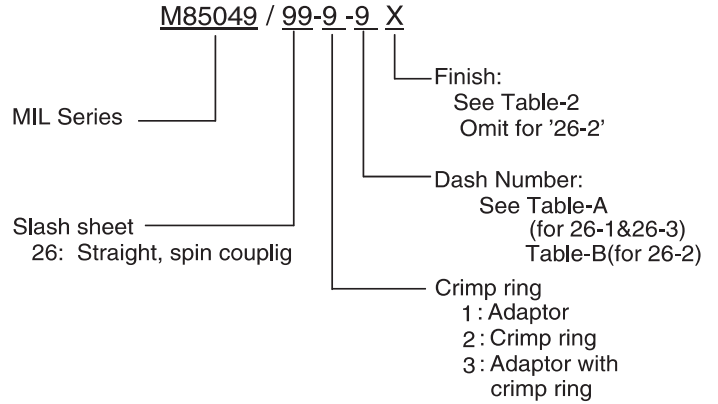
M85049 / 99-9 -9 X

MIL Series

Slash sheet
26: Straight, spin couplig

Finish:
See Table-2
Omit for '26-2'

Dash Number:
See Table-A
(for 26-1&26-3)
Table-B(for 26-2)

Crimp ring
1 : Adaptor
2 : Crimp ring
3 : Adaptor with crimp ring